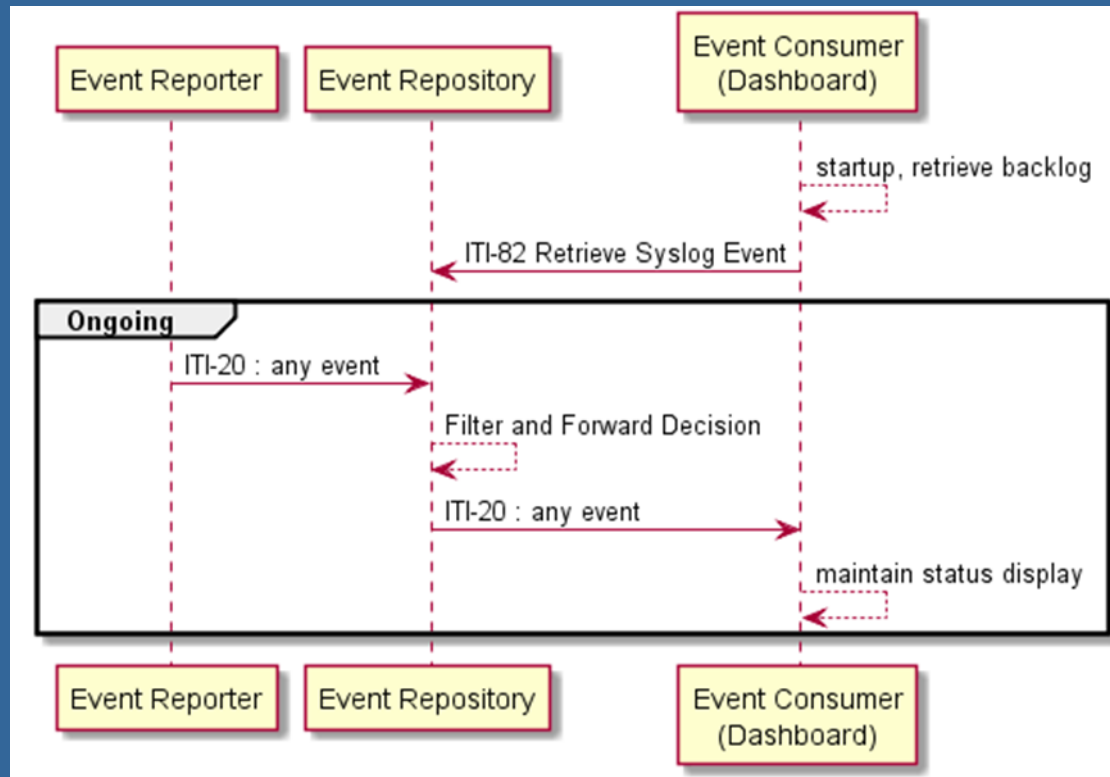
Event Reporter

Event Repository

Event Consumer
(Dashboard)

startup, retrieve backlog

ITI-82 Retrieve Syslog Event

Ongoing

ITI-20 : any event

Filter and Forward Decision

ITI-20 : any event

maintain status display

Event Reporter

Event Repository

Event Consumer
(Dashboard)